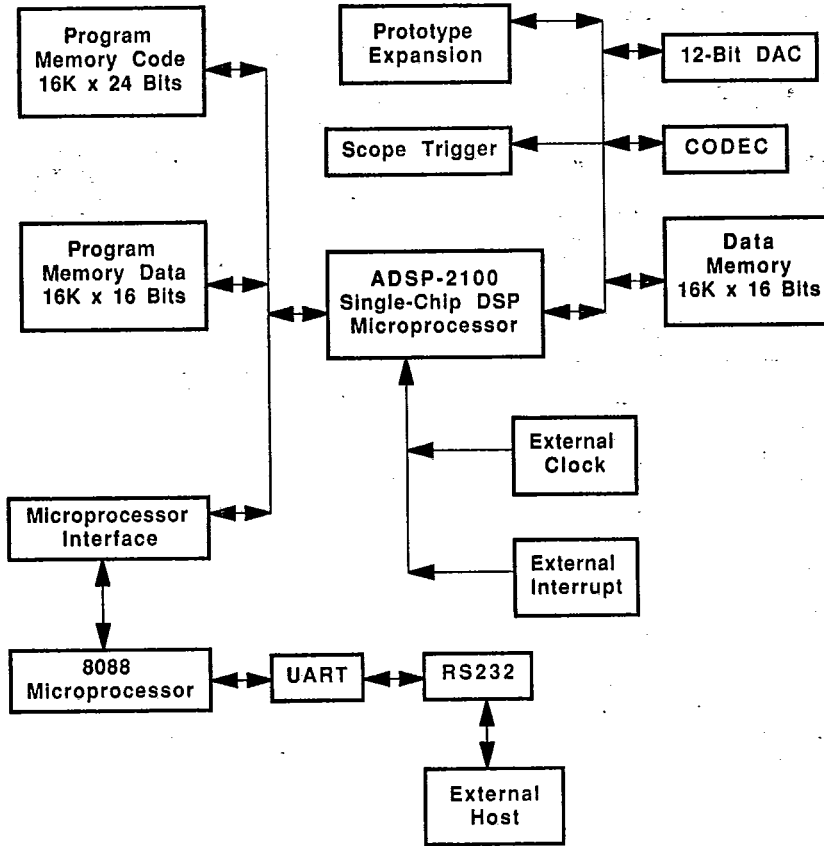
Program Memory Code 16K x 24 Bits

Prototype Expansion

12-Bit DAC

Scope Trigger

CODEC

Program Memory Data 16K x 16 Bits

ADSP-2100 Single-Chip DSP Microprocessor

Data Memory 16K x 16 Bits

External Clock

Microprocessor Interface

External Interrupt

8088 Microprocessor

UART

RS232

External Host